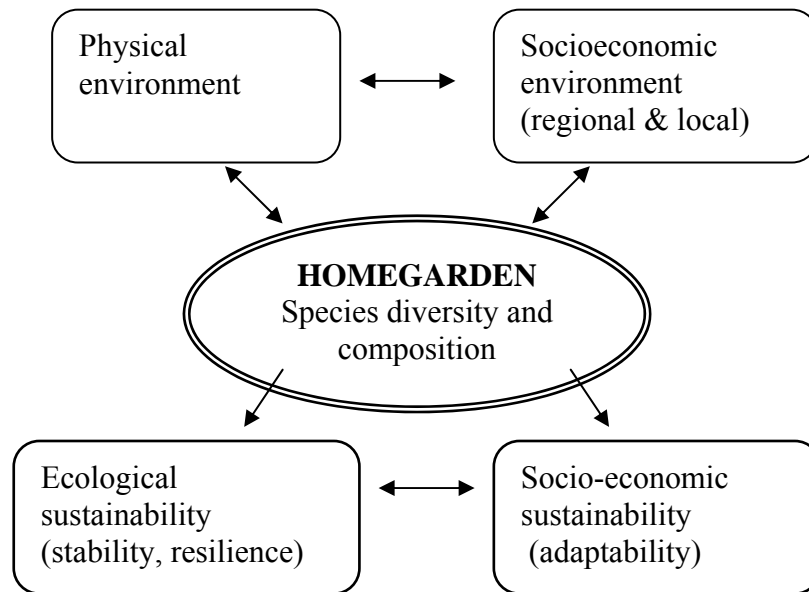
Physical environment

Socioeconomic environment (regional & local)

**HOMEGARDEN**
Species diversity and composition

Ecological sustainability (stability, resilience)

Socio-economic sustainability (adaptability)